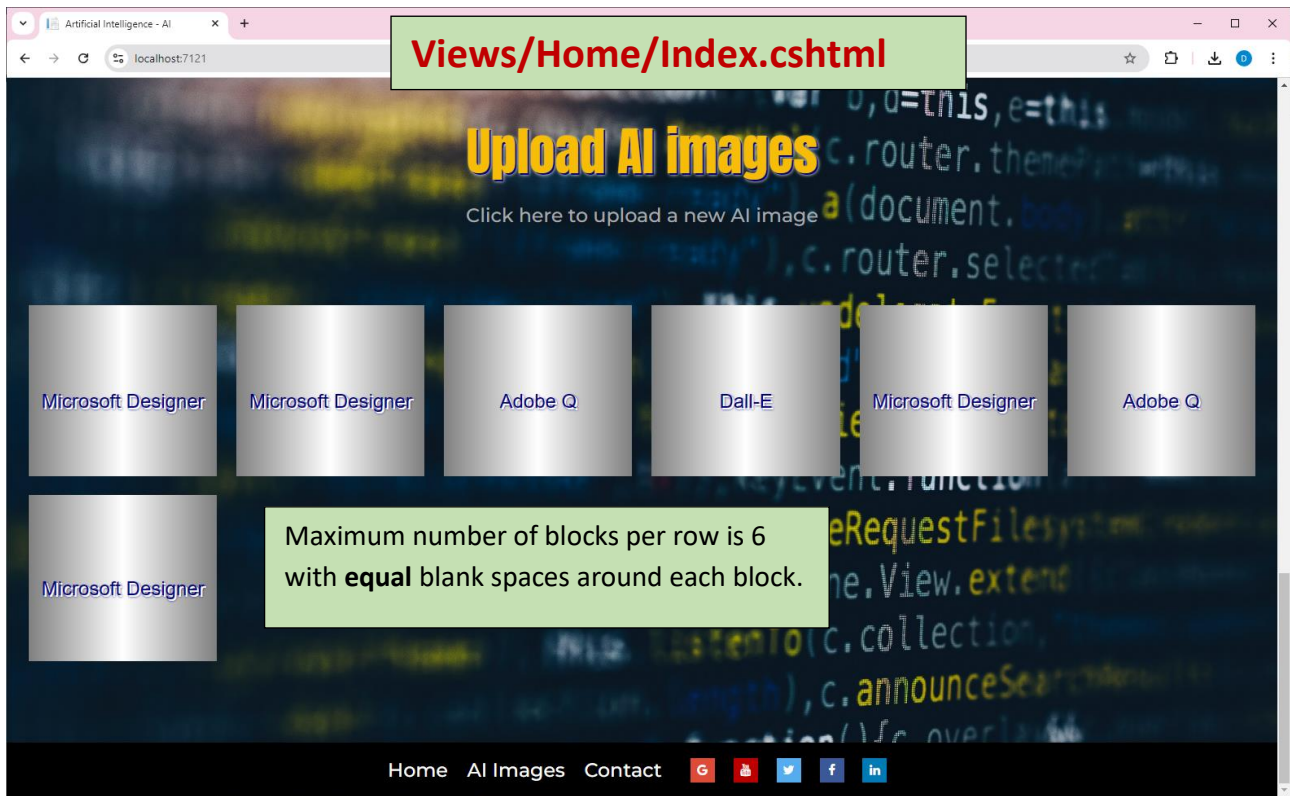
Artificial Intelligence - AI

localhost:7121

Views/Home/Index.cshtml

Upload AI images

Click here to upload a new AI image

Microsoft Designer

Microsoft Designer

Adobe Q

Dall-E

Microsoft Designer

Adobe Q

Microsoft Designer

Maximum number of blocks per row is 6 with **equal** blank spaces around each block.

Home AI Images Contact

G

f

in